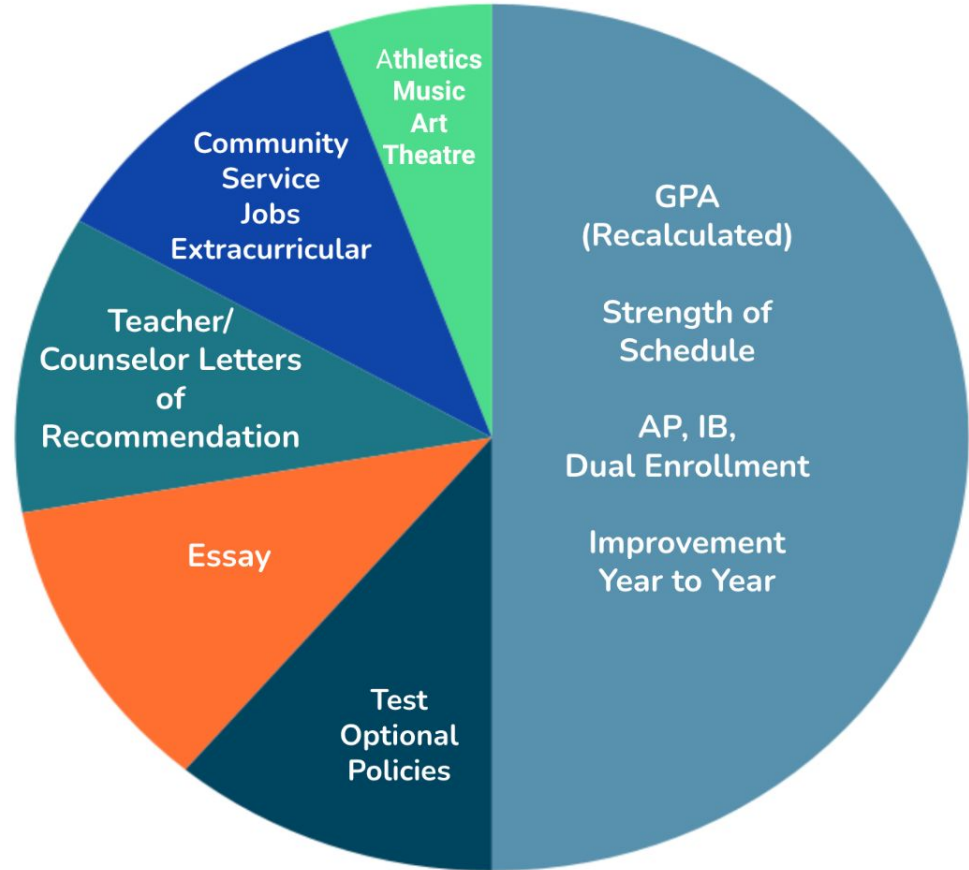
Athletics
Music
Art
Theatre

Community
Service
Jobs
Extracurricular

GPA
(Recalculated)

Strength of
Schedule

AP, IB,
Dual Enrollment

Improvement
Year to Year

Teacher/
Counselor Letters
of
Recommendation

Essay

Test
Optional
Policies